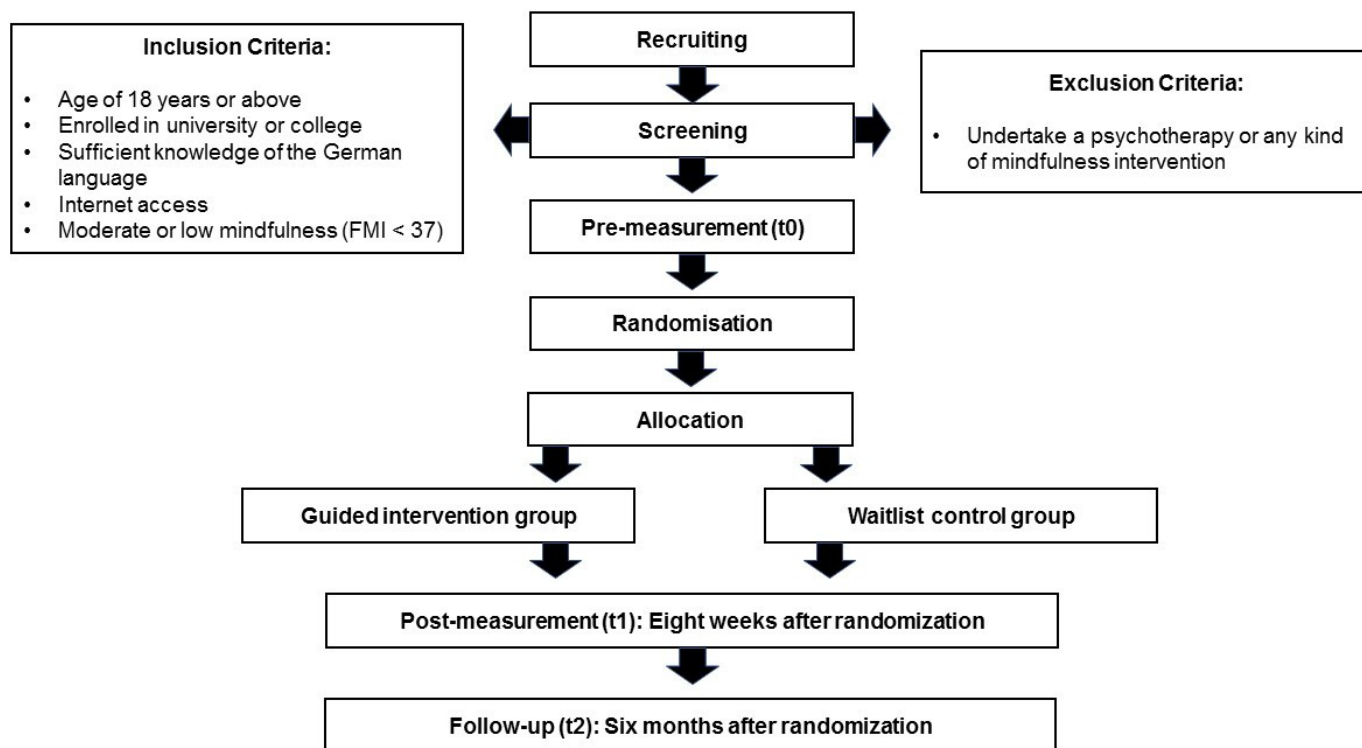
Inclusion Criteria:

- Age of 18 years or above
- Enrolled in university or college
- Sufficient knowledge of the German language
- Internet access
- Moderate or low mindfulness (FMI < 37)

Recruiting

Screening

Exclusion Criteria:

- Undertake a psychotherapy or any kind of mindfulness intervention

Pre-measurement (t0)

Randomisation

Allocation

Guided intervention group

Waitlist control group

Post-measurement (t1): Eight weeks after randomization

Follow-up (t2): Six months after randomization